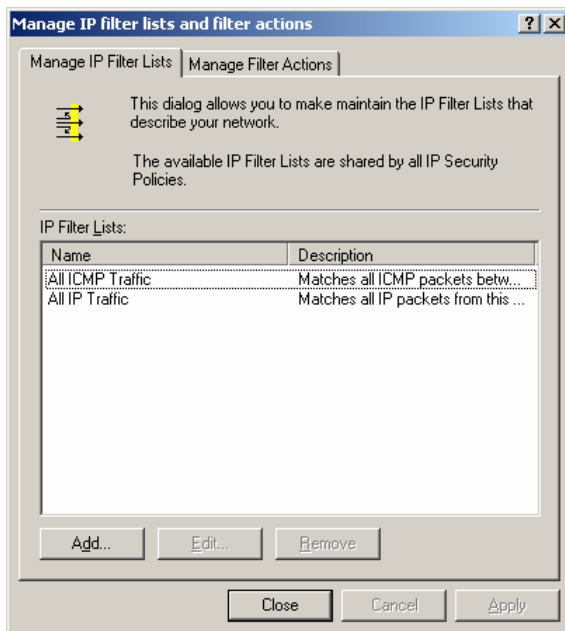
Manage IP filter lists and filter actions

?

Manage IP Filter Lists | Manage Filter Actions

This dialog allows you to make maintain the IP Filter Lists that describe your network.

The available IP Filter Lists are shared by all IP Security Policies.

IP Filter Lists:

| Name | Description |
|---|---|
| All ICMP Traffic | Matches all ICMP packets betw... |
| All IP Traffic | Matches all IP packets from this ... |

Add... Edit... Remove

Close Cancel Apply